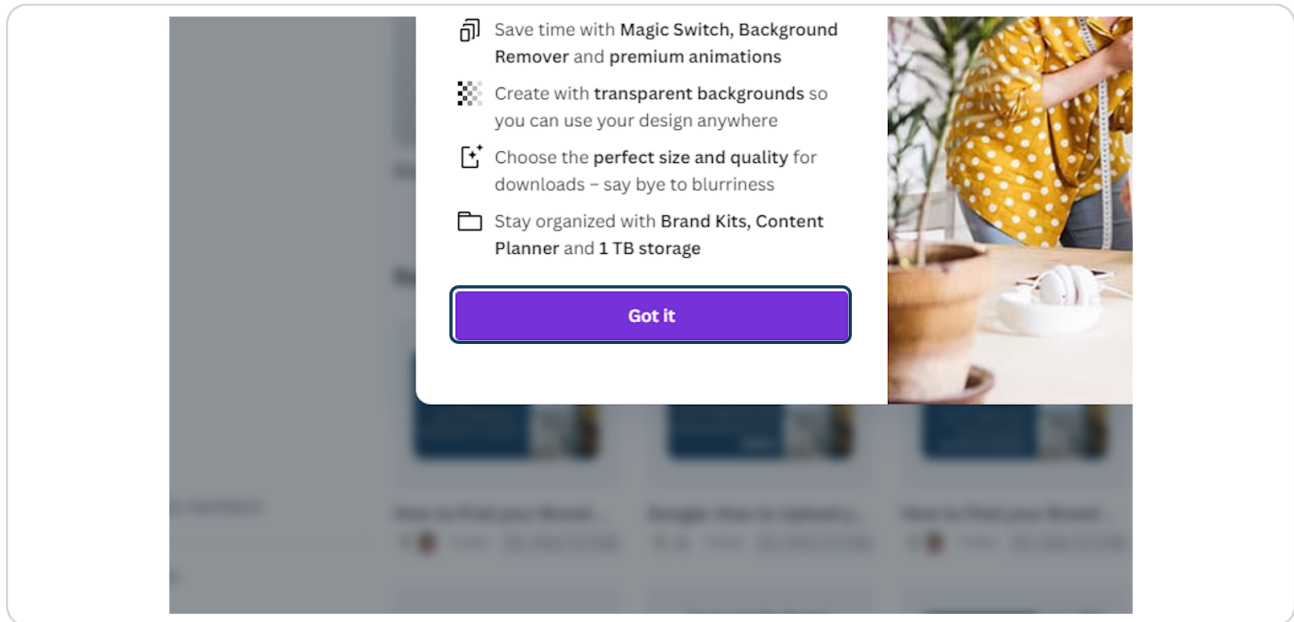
Save time with Magic Switch, Background Remover and premium animations

Create with transparent backgrounds so you can use your design anywhere

Choose the perfect size and quality for downloads – say bye to blurriness

Stay organized with Brand Kits, Content Planner and 1 TB storage

Got it